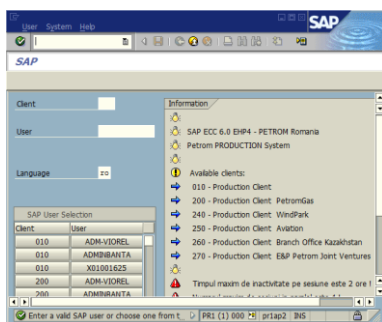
User System Help

SAP

SAP

Client

User

Language ZO

Information

SAP ECC 6.0 EHP4 - PETROM Romania

Petrom PRODUCTION System

Available clients:

010 - Production Client

200 - Production Client PetromGas

240 - Production Client WindPark

250 - Production Client Aviation

260 - Production Client Branch Office Kazakhstan

270 - Production Client E&P Petrom Joint Ventures

Timpul maxim de inactivitate pe sesiune este 2 ore !

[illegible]

SAP User Selection

| Client | User |
|---|---|
| 010 | ADM-VIOREL |
| 010 | ADMINBANTA |
| 010 | X01001625 |
| 200 | ADM-VIOREL |
| 200 | ADMINBANTA |

Enter a valid SAP user or choose one from t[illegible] PR1 (1) 000 pr1ap2 INS